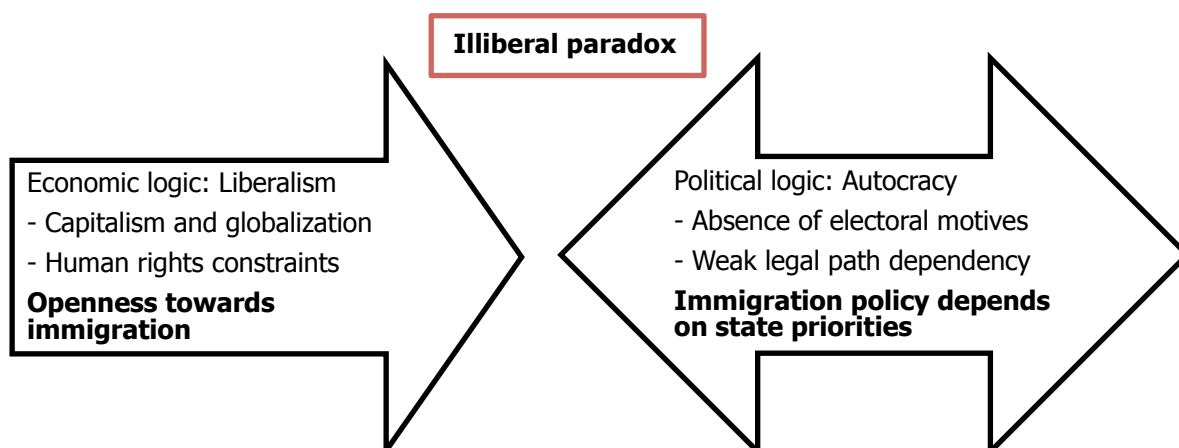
Illiberal paradox

Economic logic: Liberalism
- Capitalism and globalization
- Human rights constraints
**Openness towards immigration**

Political logic: Autocracy
- Absence of electoral motives
- Weak legal path dependency
**Immigration policy depends on state priorities**